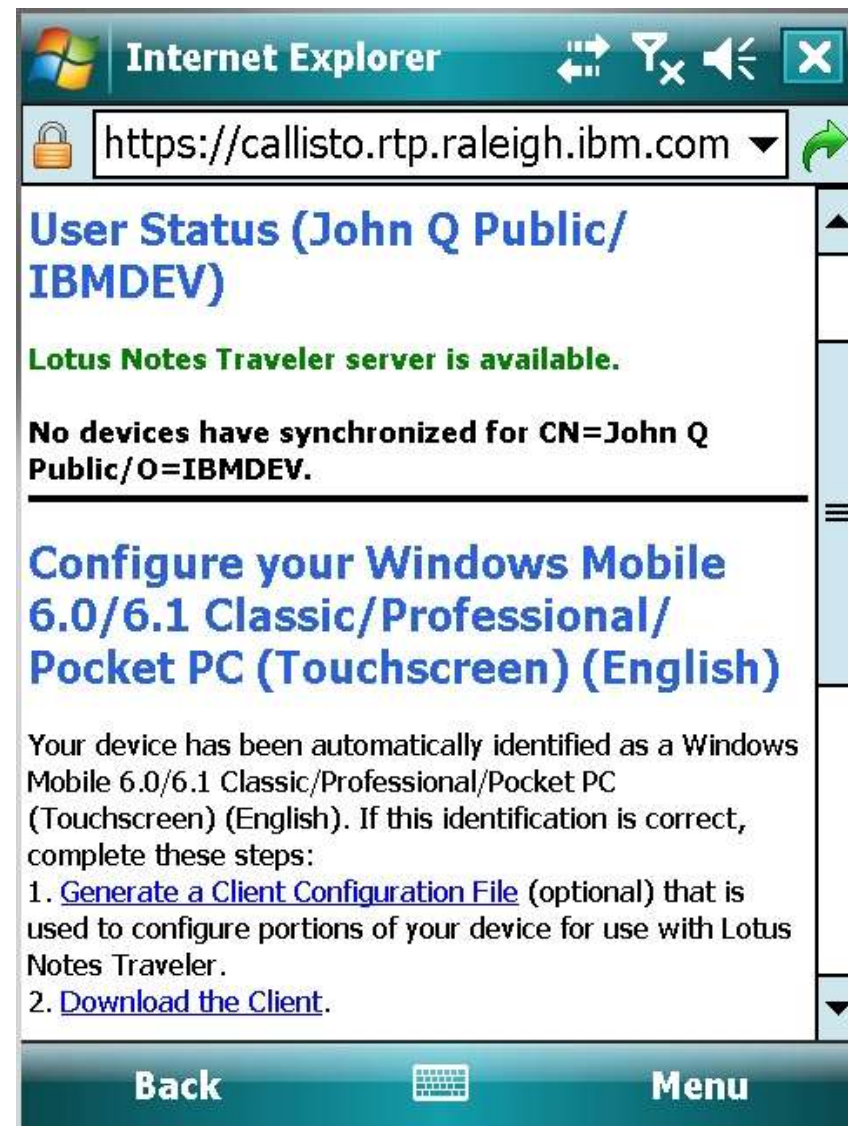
Internet Explorer

https://callisto.rtp.raleigh.ibm.com

User Status (John Q Public/ IBMDEV)

Lotus Notes Traveler server is available.

No devices have synchronized for CN=John Q Public/O=IBMDEV.

Configure your Windows Mobile 6.0/6.1 Classic/Professional/ Pocket PC (Touchscreen) (English)

Your device has been automatically identified as a Windows Mobile 6.0/6.1 Classic/Professional/Pocket PC (Touchscreen) (English). If this identification is correct, complete these steps:
1. Generate a Client Configuration File (optional) that is used to configure portions of your device for use with Lotus Notes Traveler.
2. Download the Client.

Back

Menu